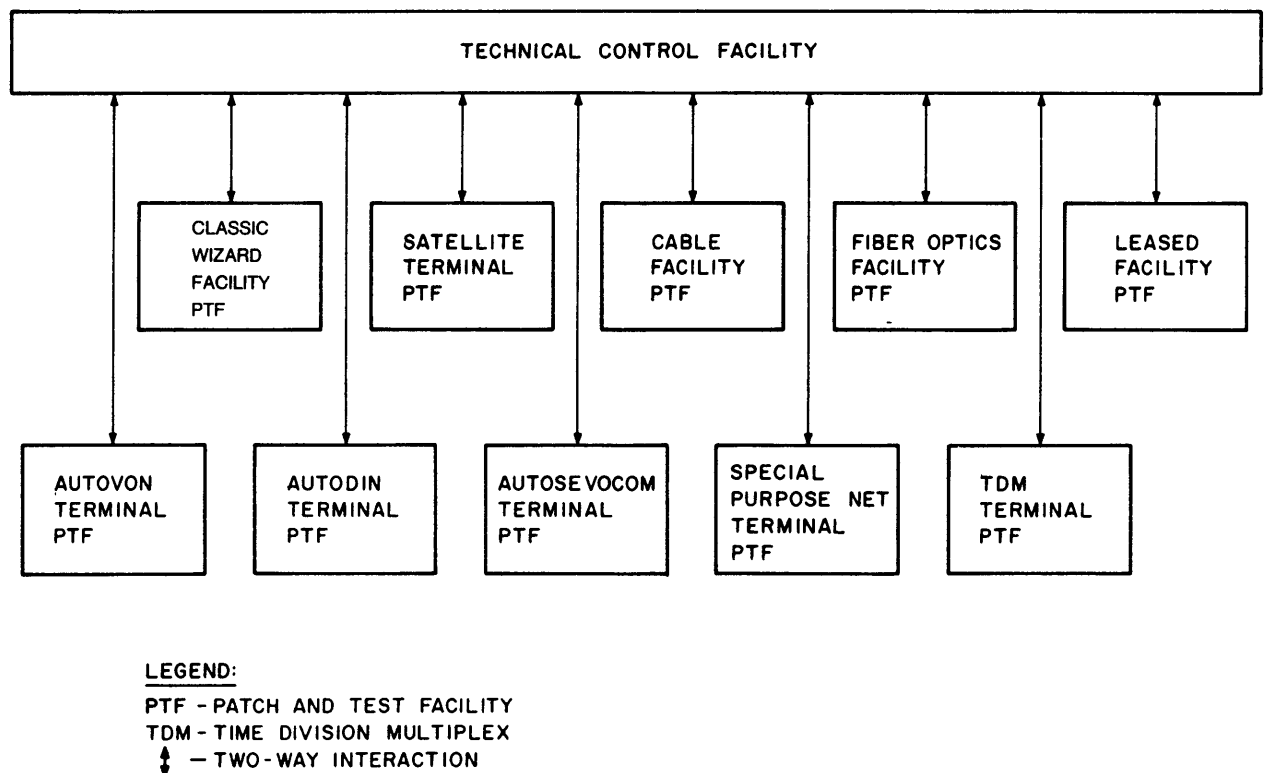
TECHNICAL CONTROL FACILITY

CLASSIC WIZARD FACILITY PTF

SATELLITE TERMINAL PTF

CABLE FACILITY PTF

FIBER OPTICS FACILITY PTF

LEASED FACILITY PTF

AUTOVON TERMINAL PTF

AUTODIN TERMINAL PTF

AUTOSEVOCOM TERMINAL PTF

SPECIAL PURPOSE NET TERMINAL PTF

TDM TERMINAL PTF

LEGEND:
PTF - PATCH AND TEST FACILITY
TDM - TIME DIVISION MULTIPLEX
$\updownarrow$ — TWO-WAY INTERACTION